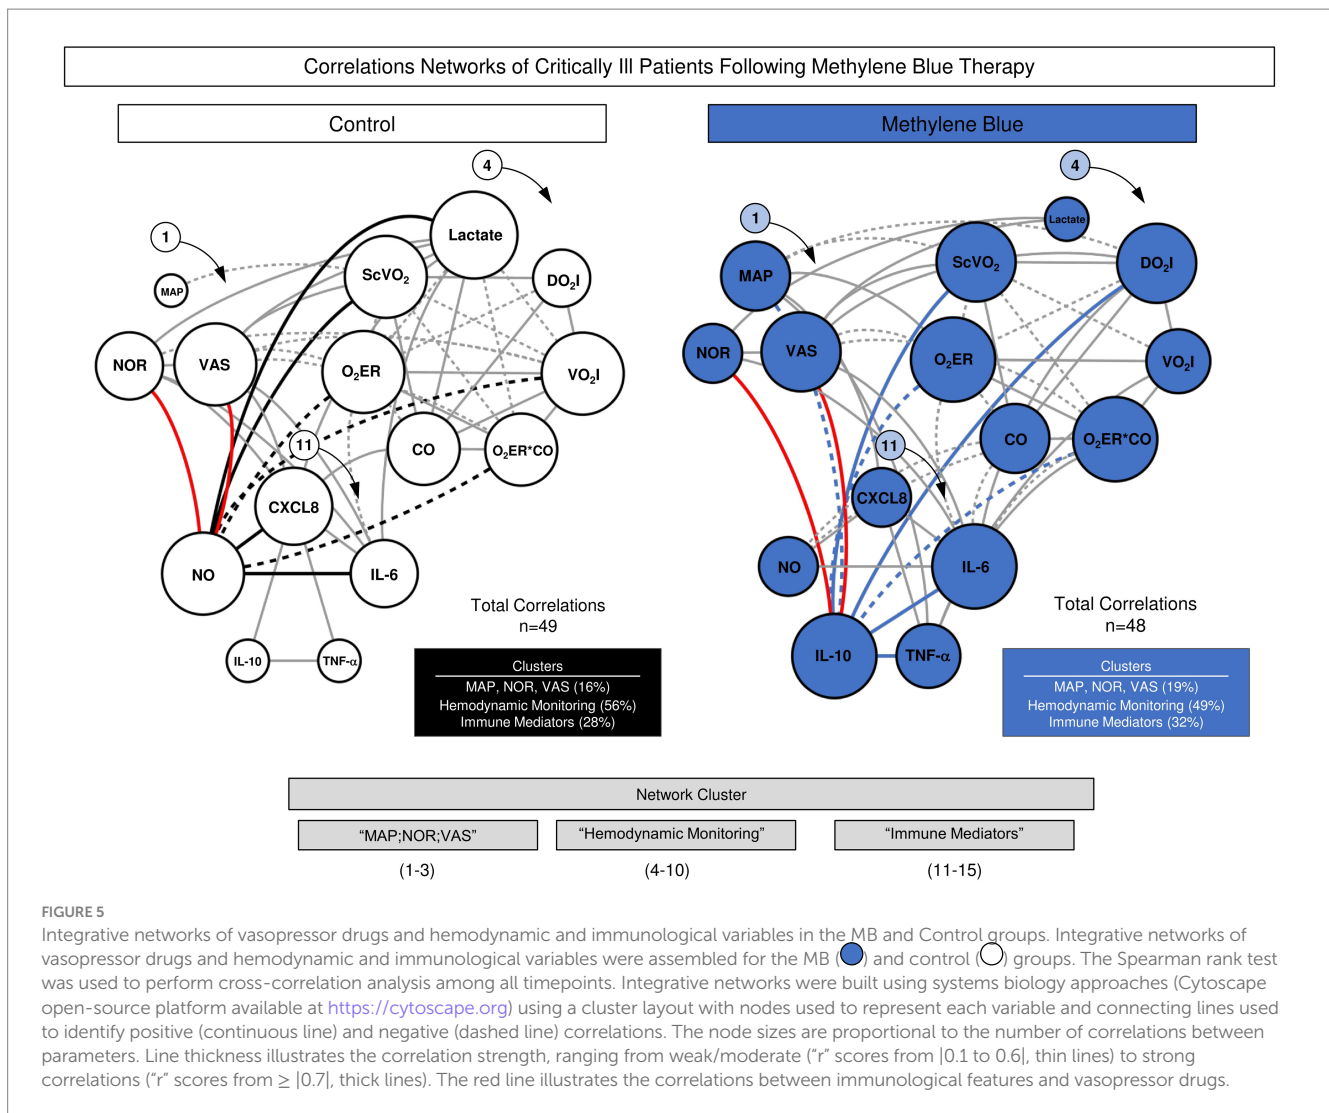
Correlations Networks of Critically Ill Patients Following Methylene Blue Therapy

Control

4

1

Lactate

MAP

$ScVO_2$

$DO_2I$

NOR

VAS

$O_2ER$

$VO_2I$

11

CO

$O_2ER*CO$

CXCL8

NO

IL-6

IL-10

TNF-α

Total Correlations
n=49

Clusters
MAP, NOR, VAS (16%)
Hemodynamic Monitoring (56%)
Immune Mediators (28%)

Methylene Blue

4

1

Lactate

MAP

$ScVO_2$

$DO_2I$

NOR

VAS

$O_2ER$

$VO_2I$

11

CO

$O_2ER*CO$

CXCL8

NO

IL-6

IL-10

TNF-α

Total Correlations
n=48

Clusters
MAP, NOR, VAS (19%)
Hemodynamic Monitoring (49%)
Immune Mediators (32%)

Network Cluster

“MAP;NOR;VAS”
(1-3)

“Hemodynamic Monitoring”
(4-10)

“Immune Mediators”
(11-15)

FIGURE 5
Integrative networks of vasopressor drugs and hemodynamic and immunological variables in the MB and Control groups. Integrative networks of vasopressor drugs and hemodynamic and immunological variables were assembled for the MB ( ) and control ( ) groups. The Spearman rank test was used to perform cross-correlation analysis among all timepoints. Integrative networks were built using systems biology approaches (Cytoscape open-source platform available at https://cytoscape.org) using a cluster layout with nodes used to represent each variable and connecting lines used to identify positive (continuous line) and negative (dashed line) correlations. The node sizes are proportional to the number of correlations between parameters. Line thickness illustrates the correlation strength, ranging from weak/moderate (“r” scores from |0.1 to 0.6|, thin lines) to strong correlations (“r” scores from ≥ |0.7|, thick lines). The red line illustrates the correlations between immunological features and vasopressor drugs.